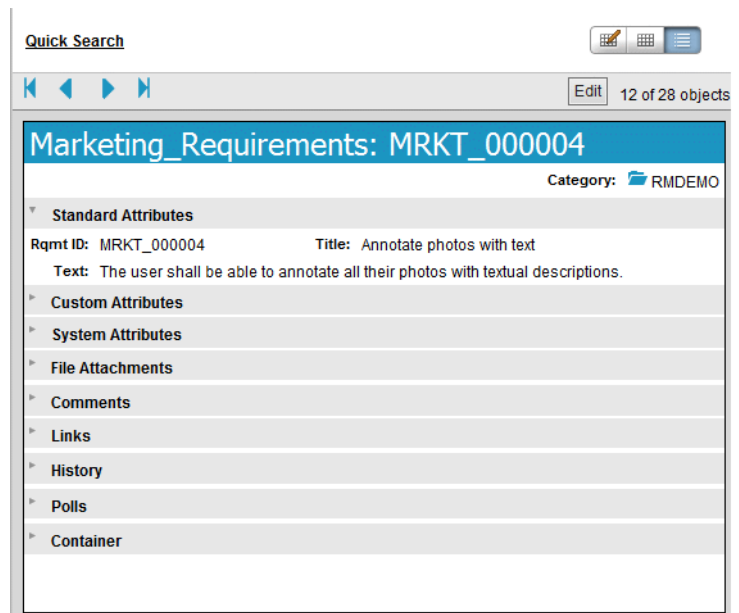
Quick Search

Edit 12 of 28 objects

Marketing_Requirements: MRKT_000004

Category: RMDEMO

Standard Attributes

Rqmt ID: MRKT_000004 Title: Annotate photos with text

Text: The user shall be able to annotate all their photos with textual descriptions.

Custom Attributes

System Attributes

File Attachments

Comments

Links

History

Polls

Container